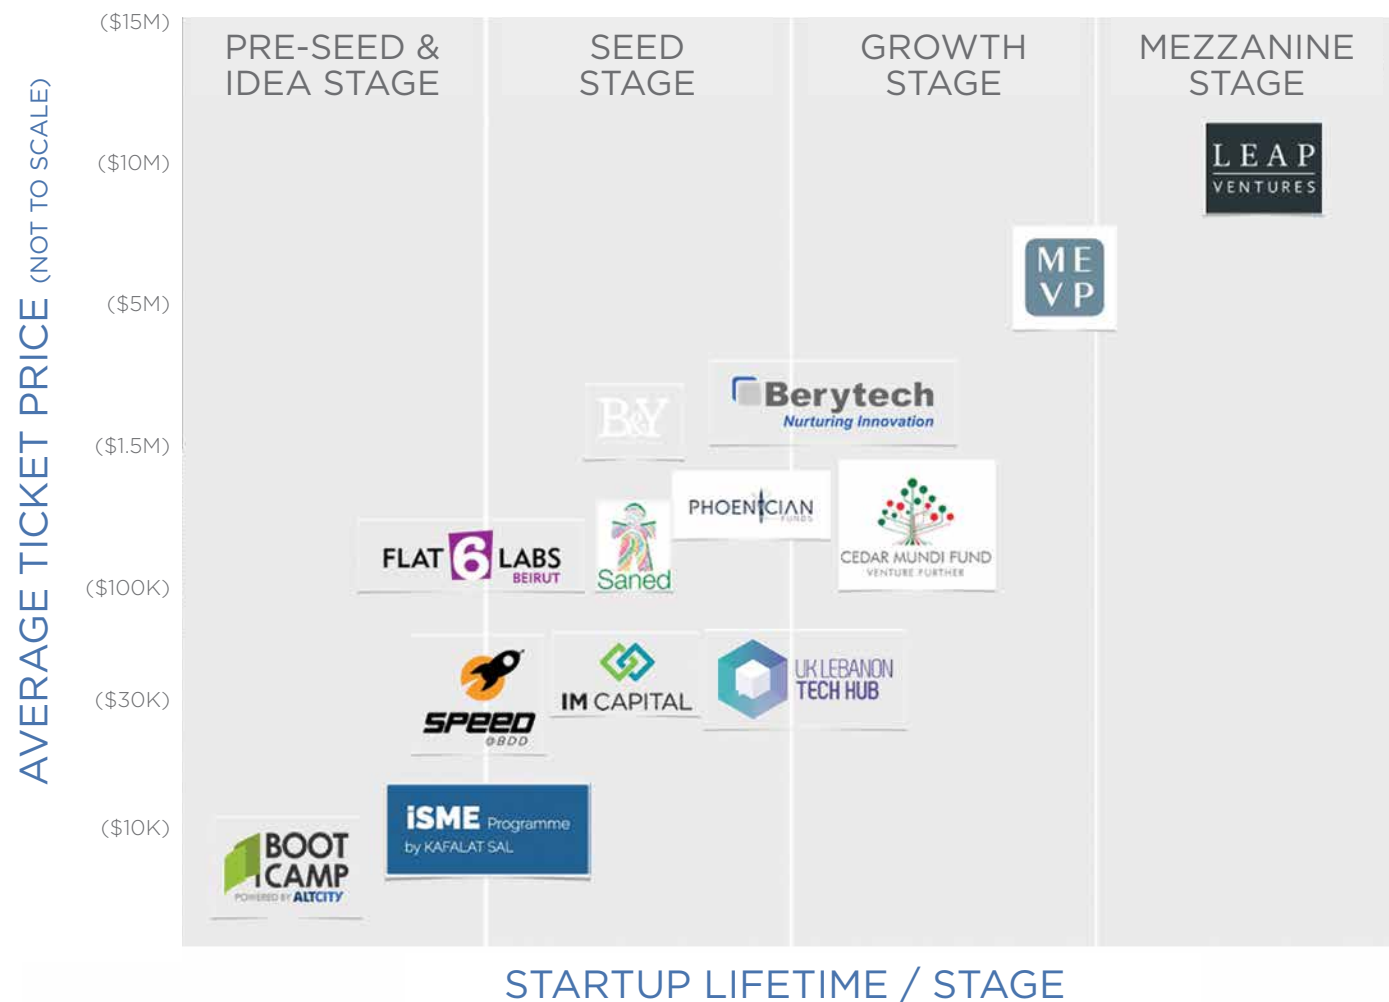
AVERAGE TICKET PRICE (NOT TO SCALE)

($15M)
($10M)
($5M)
($1.5M)
($100K)
($30K)
($10K)

PRE-SEED & IDEA STAGE

SEED STAGE

GROWTH STAGE

MEZZANINE STAGE

LEAP VENTURES

ME VP

Berytech Nurturing Innovation

B&Y

PHOENICIAN FUNDS

CEDAR MUNDI FUND VENTURE FURTHER

FLAT 6 LABS BEIRUT

Saned

SPEED @BDD

IM CAPITAL

UK LEBANON TECH HUB

iSME Programme by KAFALAT SAL

BOOT CAMP POWERED BY ALTCITY

STARTUP LIFETIME / STAGE